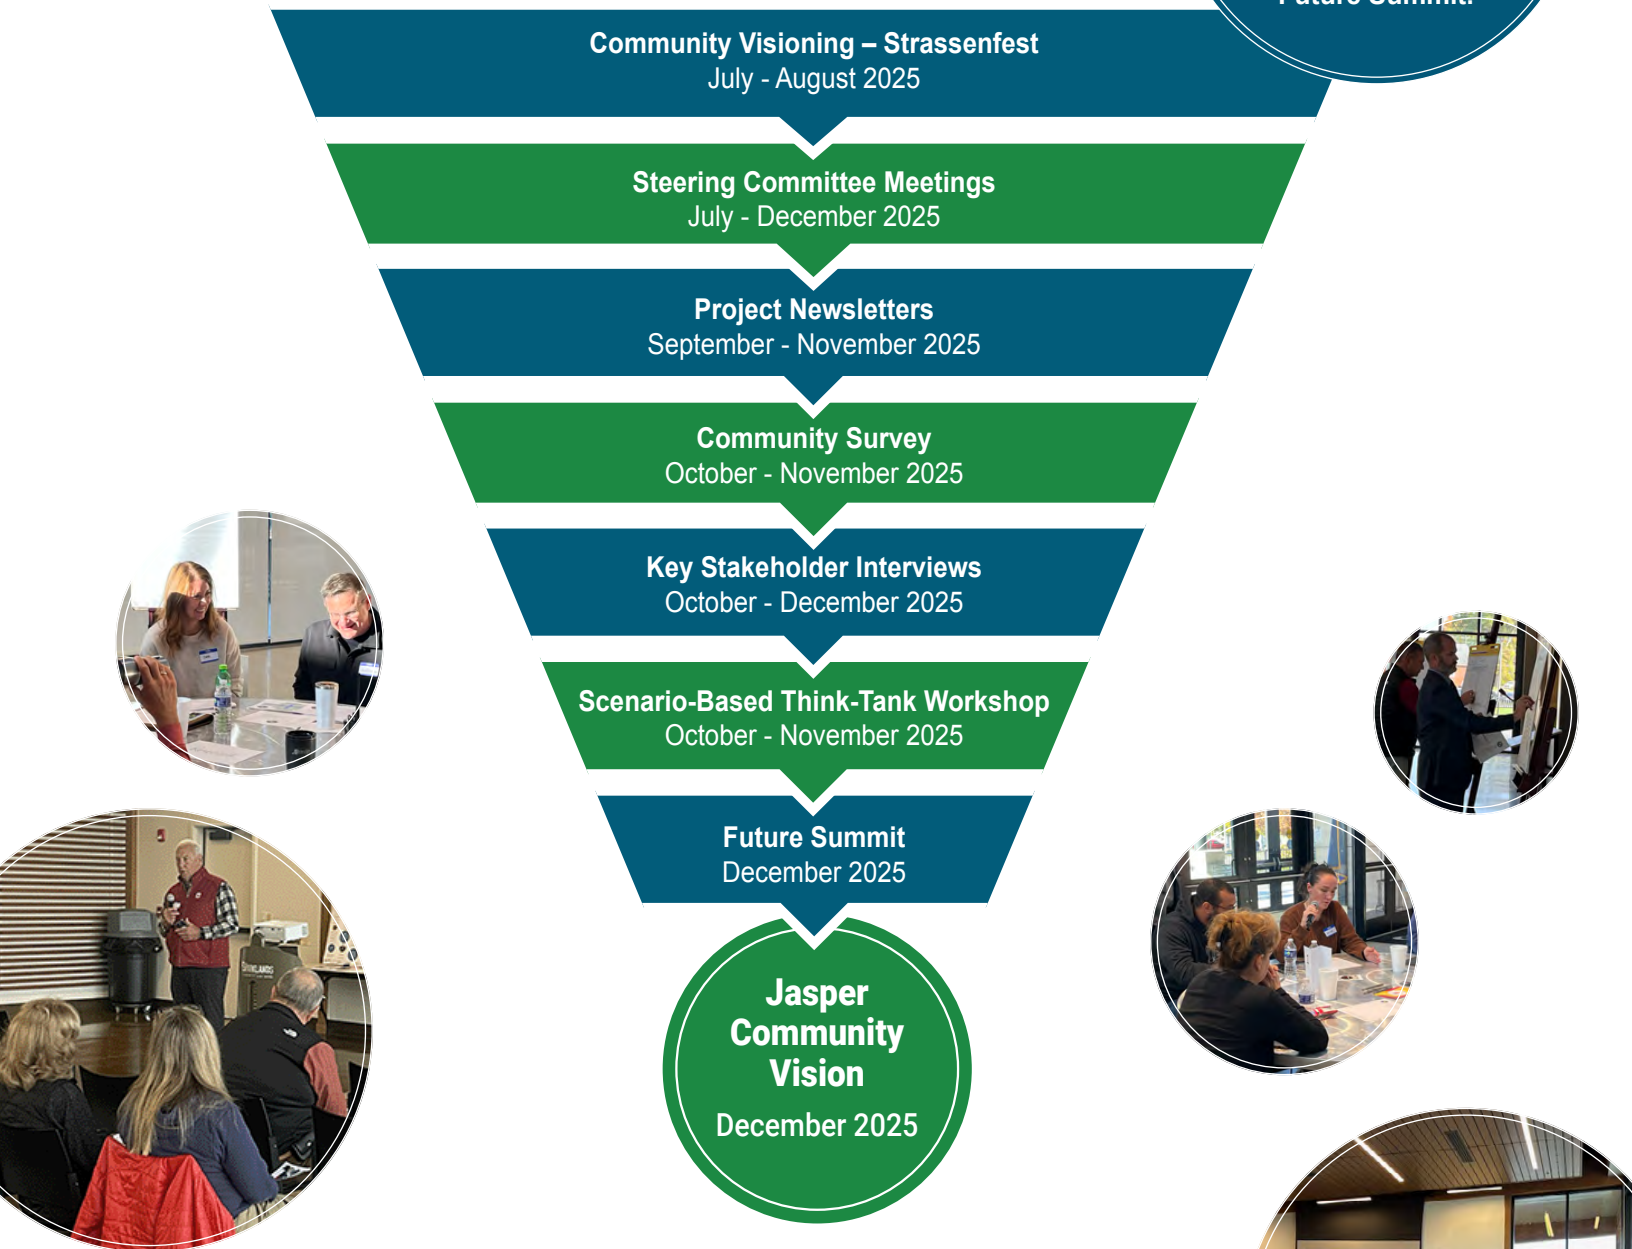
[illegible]

Community Visioning – Strassenfest
July - August 2025

Steering Committee Meetings
July - December 2025

Project Newsletters
September - November 2025

Community Survey
October - November 2025

Key Stakeholder Interviews
October - December 2025

Scenario-Based Think-Tank Workshop
October - November 2025

Future Summit
December 2025

Jasper Community Vision
December 2025